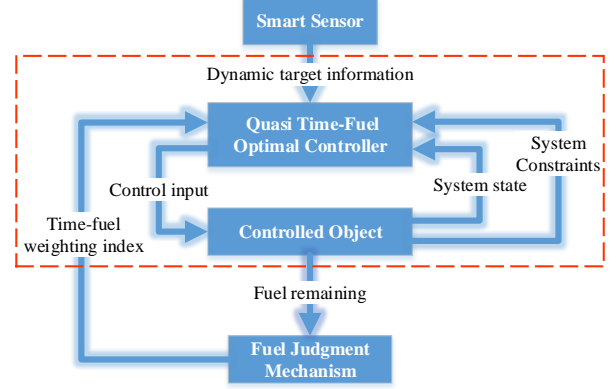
Smart Sensor

Dynamic target information

Quasi Time-Fuel Optimal Controller

System Constraints

Control input

System state

Time-fuel weighting index

Controlled Object

Fuel remaining

Fuel Judgment Mechanism